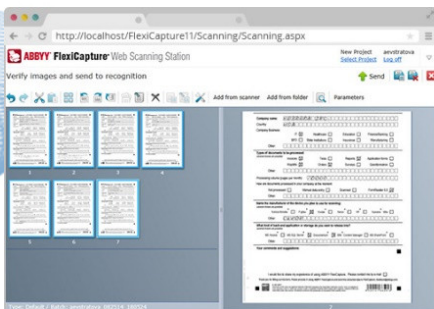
http://localhost/FlexiCapture11/Scanning/Scanning.aspx

ABBYY FlexiCapture Web Scanning Station

New Project aevstratova
Select Project Log off

Verify images and send to recognition

Send

Add from scanner Add from folder Parameters

1 2 3 4
5 6 7

Company name
Country
Company business

Type of documents to be processed

Other

Your comments and suggestions

Type: Default ; Batch: aevstratova 082514_180524